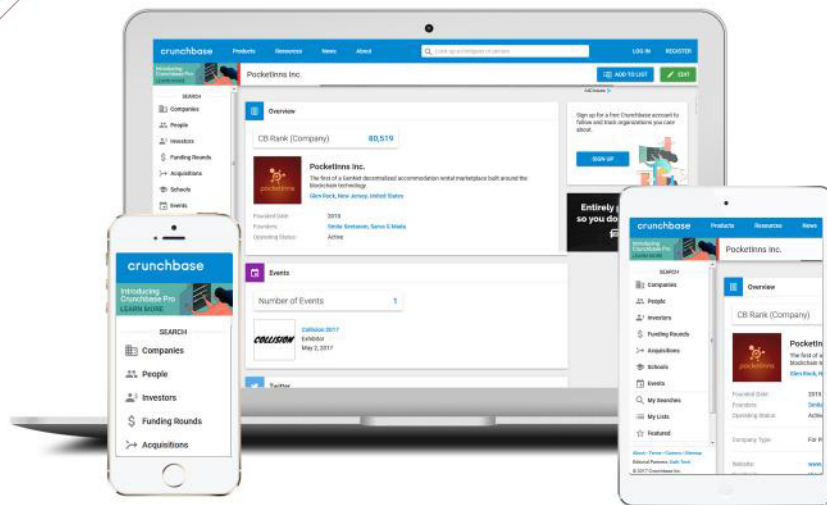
crunchbase Products Resources News About LOG IN REGISTER

Introducing Crunchbase Pro LEARN MORE

PocketInns Inc.

ADD TO LIST EDIT

SEARCH

Companies

People

Investors

Funding Rounds

Acquisitions

Schools

Events

Overview

CB Rank (Company) 80,519

PocketInns Inc.

The first of a Genkit decentralized accommodation rental marketplace built around the blockchain technology.

Glen Rock, New Jersey, United States

Founded Date 2015

Founders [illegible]

Operating Status Active

Sign up for a free Crunchbase account to follow and track organizations you care about.

SIGN UP

Entirely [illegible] so you do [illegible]

Events

Number of Events 1

Collision 2017 Exhibitor May 2, 2017

Twitter

crunchbase

Introducing Crunchbase Pro LEARN MORE

SEARCH

Companies

People

Investors

Funding Rounds

Acquisitions

crunchbase Products Resources News

Introducing Crunchbase Pro LEARN MORE

PocketInns Inc.

SEARCH

Companies

People

Investors

Funding Rounds

Acquisitions

Schools

Events

My Searches

My Lists

Featured

Overview

CB Rank (Company)

PocketIn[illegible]

The first of a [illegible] blockchain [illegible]

Glen Rock, N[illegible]

Founded Date 2015

Founders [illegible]

Operating Status Active

Company Type For P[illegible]

Website www.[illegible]

About · Terms · Careers · Sitemap

© 2017 Crunchbase Inc.